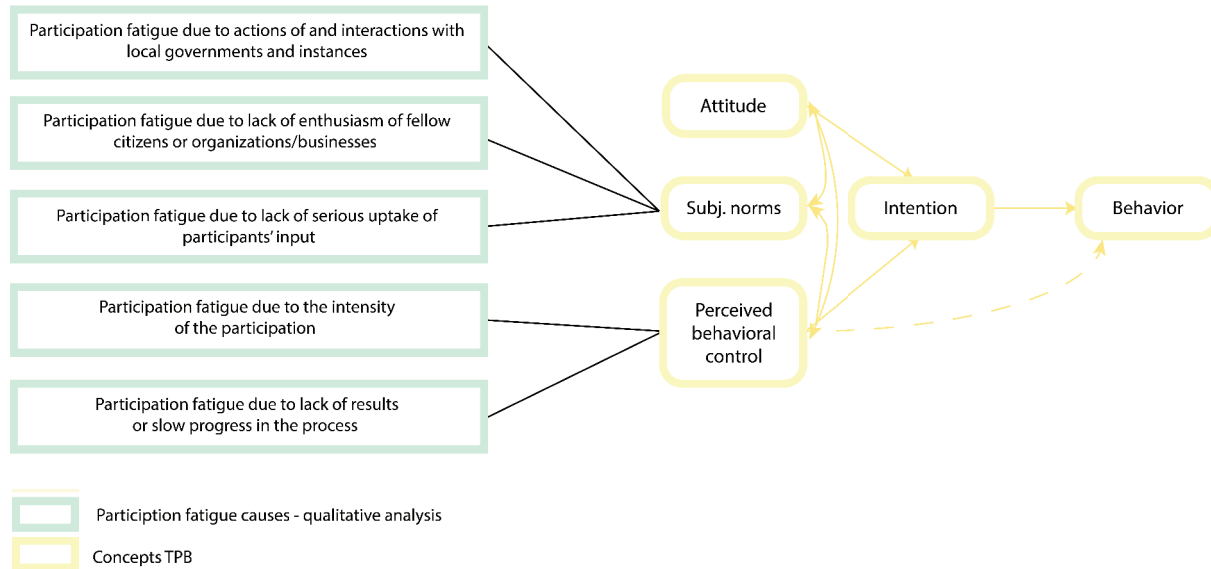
Participation fatigue due to actions of and interactions with local governments and instances

Participation fatigue due to lack of enthusiasm of fellow citizens or organizations/businesses

Participation fatigue due to lack of serious uptake of participants' input

Participation fatigue due to the intensity of the participation

Participation fatigue due to lack of results or slow progress in the process

Attitude

Subj. norms

Perceived behavioral control

Intention

Behavior

Particiption fatigue causes - qualitative analysis

Concepts TPB